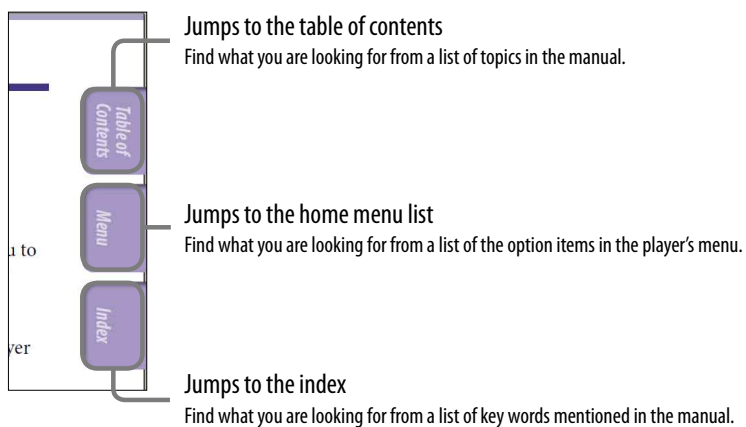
Jumps to the table of contents
Find what you are looking for from a list of topics in the manual.

Table of Contents

Menu

Index

ı to

ver

Jumps to the home menu list
Find what you are looking for from a list of the option items in the player's menu.

Jumps to the index
Find what you are looking for from a list of key words mentioned in the manual.